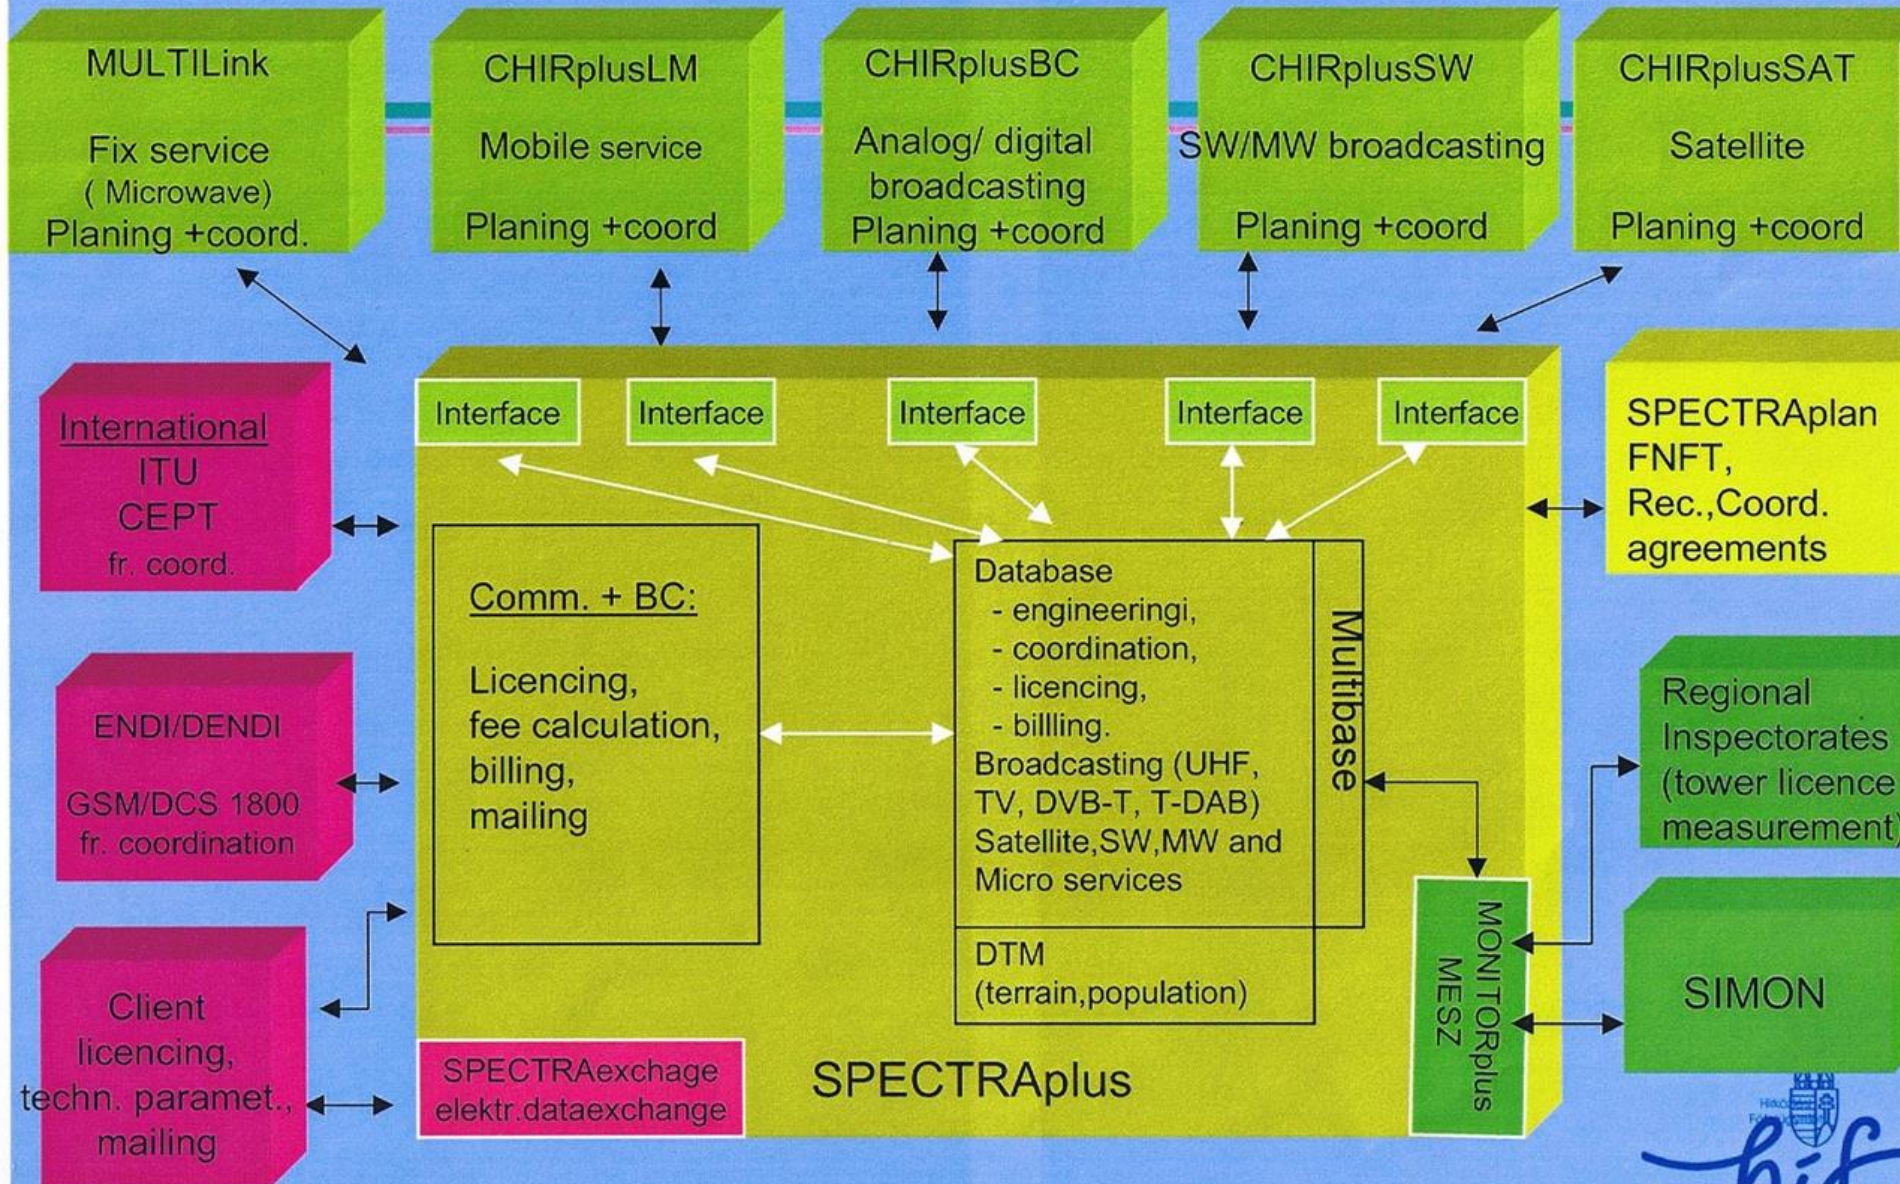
MULTILink

Fix service
( Microwave)
Planing +coord.

CHIRplusLM

Mobile service

Planing +coord

CHIRplusBC

Analog/ digital broadcasting
Planing +coord

CHIRplusSW

SW/MW broadcasting

Planing +coord

CHIRplusSAT

Satellite

Planing +coord

International
ITU
CEPT
fr. coord.

Interface

Interface

Interface

Interface

Interface

SPECTRAplan
FNFT,
Rec.,Coord.
agreements

Comm. + BC:

Licencing,
fee calculation,
billing,
mailing

Database
- engineeringi,
- coordination,
- licencing,
- billing.
Broadcasting (UHF, TV, DVB-T, T-DAB)
Satellite,SW,MW and Micro services

Multibase

DTM
(terrain,population)

ENDI/DENDI

GSM/DCS 1800
fr. coordination

Regional
Inspectorates
(tower licence
measurement)

MONITORplus
MESZ

SIMON

Client
licencing,
techn. paramet.,
mailing

SPECTRAexchange
elektr.dataexchange

SPECTRAplus

hif